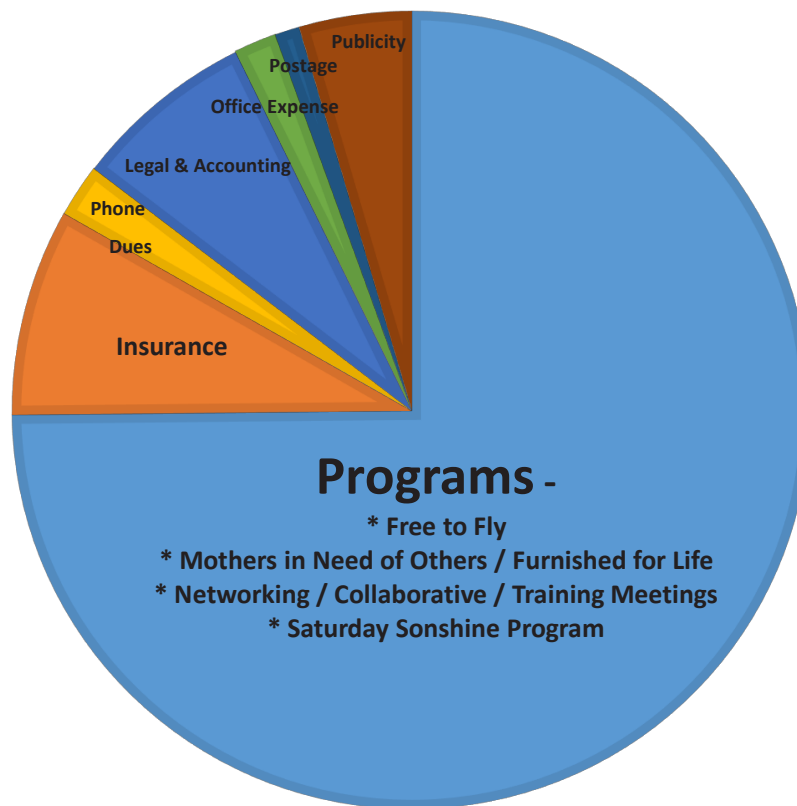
Publicity
Postage
Office Expense
Legal & Accounting
Phone
Dues
Insurance

Programs -
* Free to Fly
* Mothers in Need of Others / Furnished for Life
* Networking / Collaborative / Training Meetings
* Saturday Sonshine Program